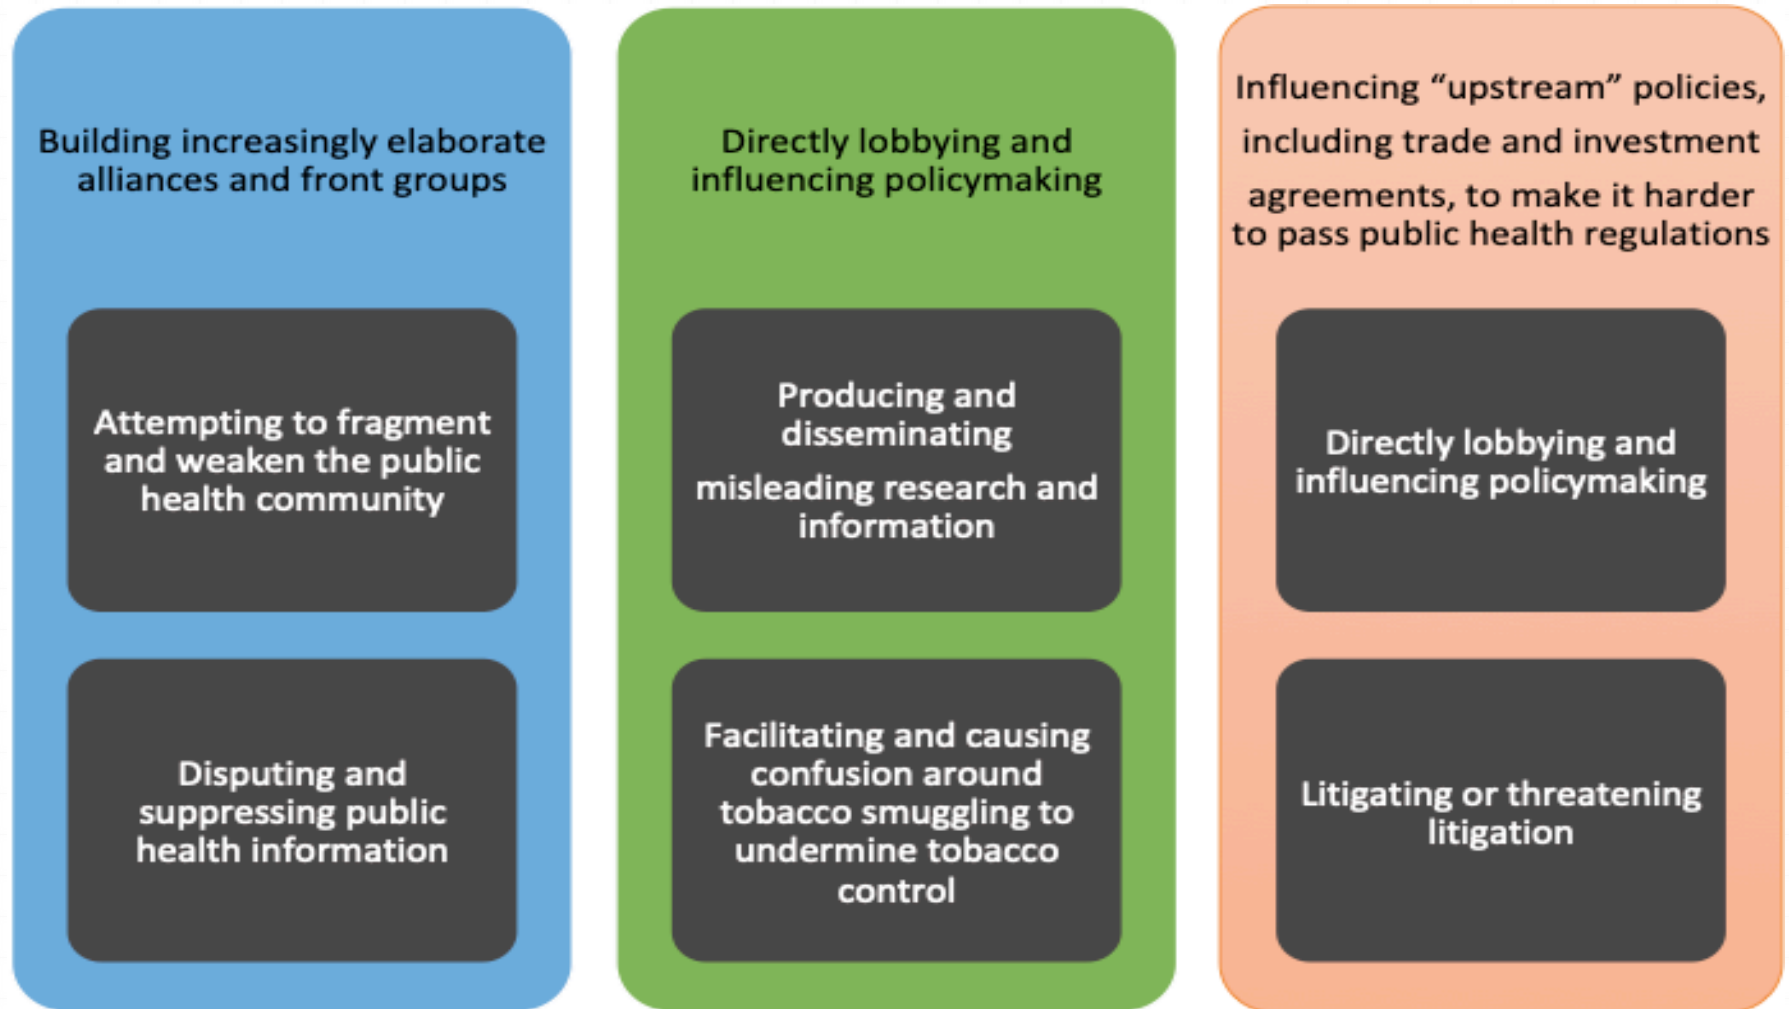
Building increasingly elaborate alliances and front groups

Attempting to fragment and weaken the public health community

Disputing and suppressing public health information

Directly lobbying and influencing policymaking

Producing and disseminating

misleading research and information

Facilitating and causing confusion around tobacco smuggling to undermine tobacco control

Influencing "upstream" policies, including trade and investment agreements, to make it harder to pass public health regulations

Directly lobbying and influencing policymaking

Litigating or threatening litigation